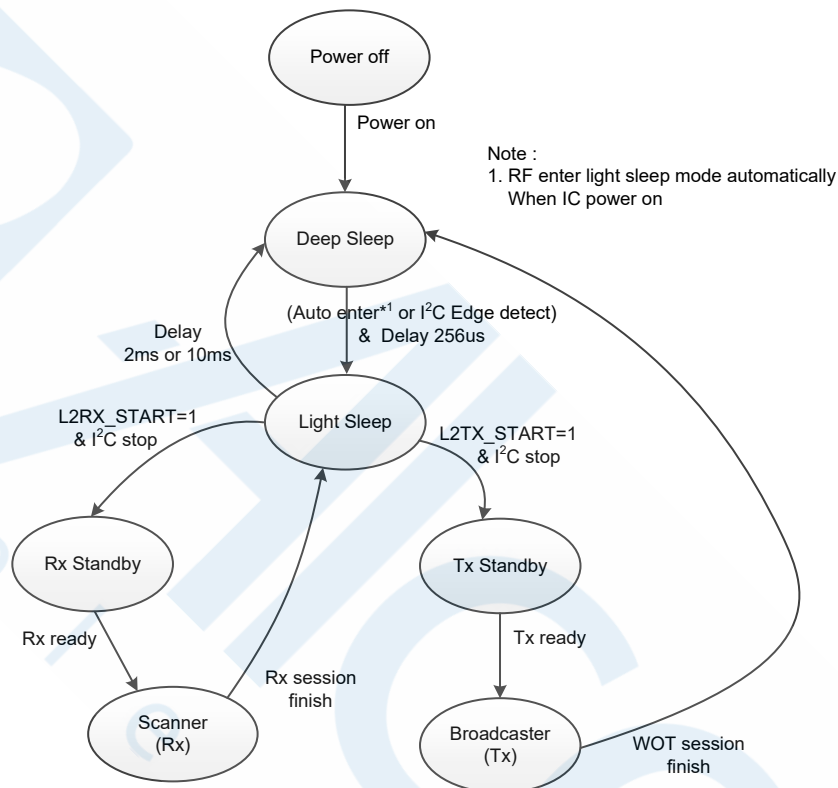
Power off

Power on

Note :
1. RF enter light sleep mode automatically When IC power on

Deep Sleep

Delay 2ms or 10ms

(Auto enter$^{*1}$ or I$^2$C Edge detect) & Delay 256us

L2RX_START=1 & I$^2$C stop

Light Sleep

L2TX_START=1 & I$^2$C stop

Rx Standby

Tx Standby

Rx ready

Tx ready

Rx session finish

Scanner (Rx)

Broadcaster (Tx)

WOT session finish